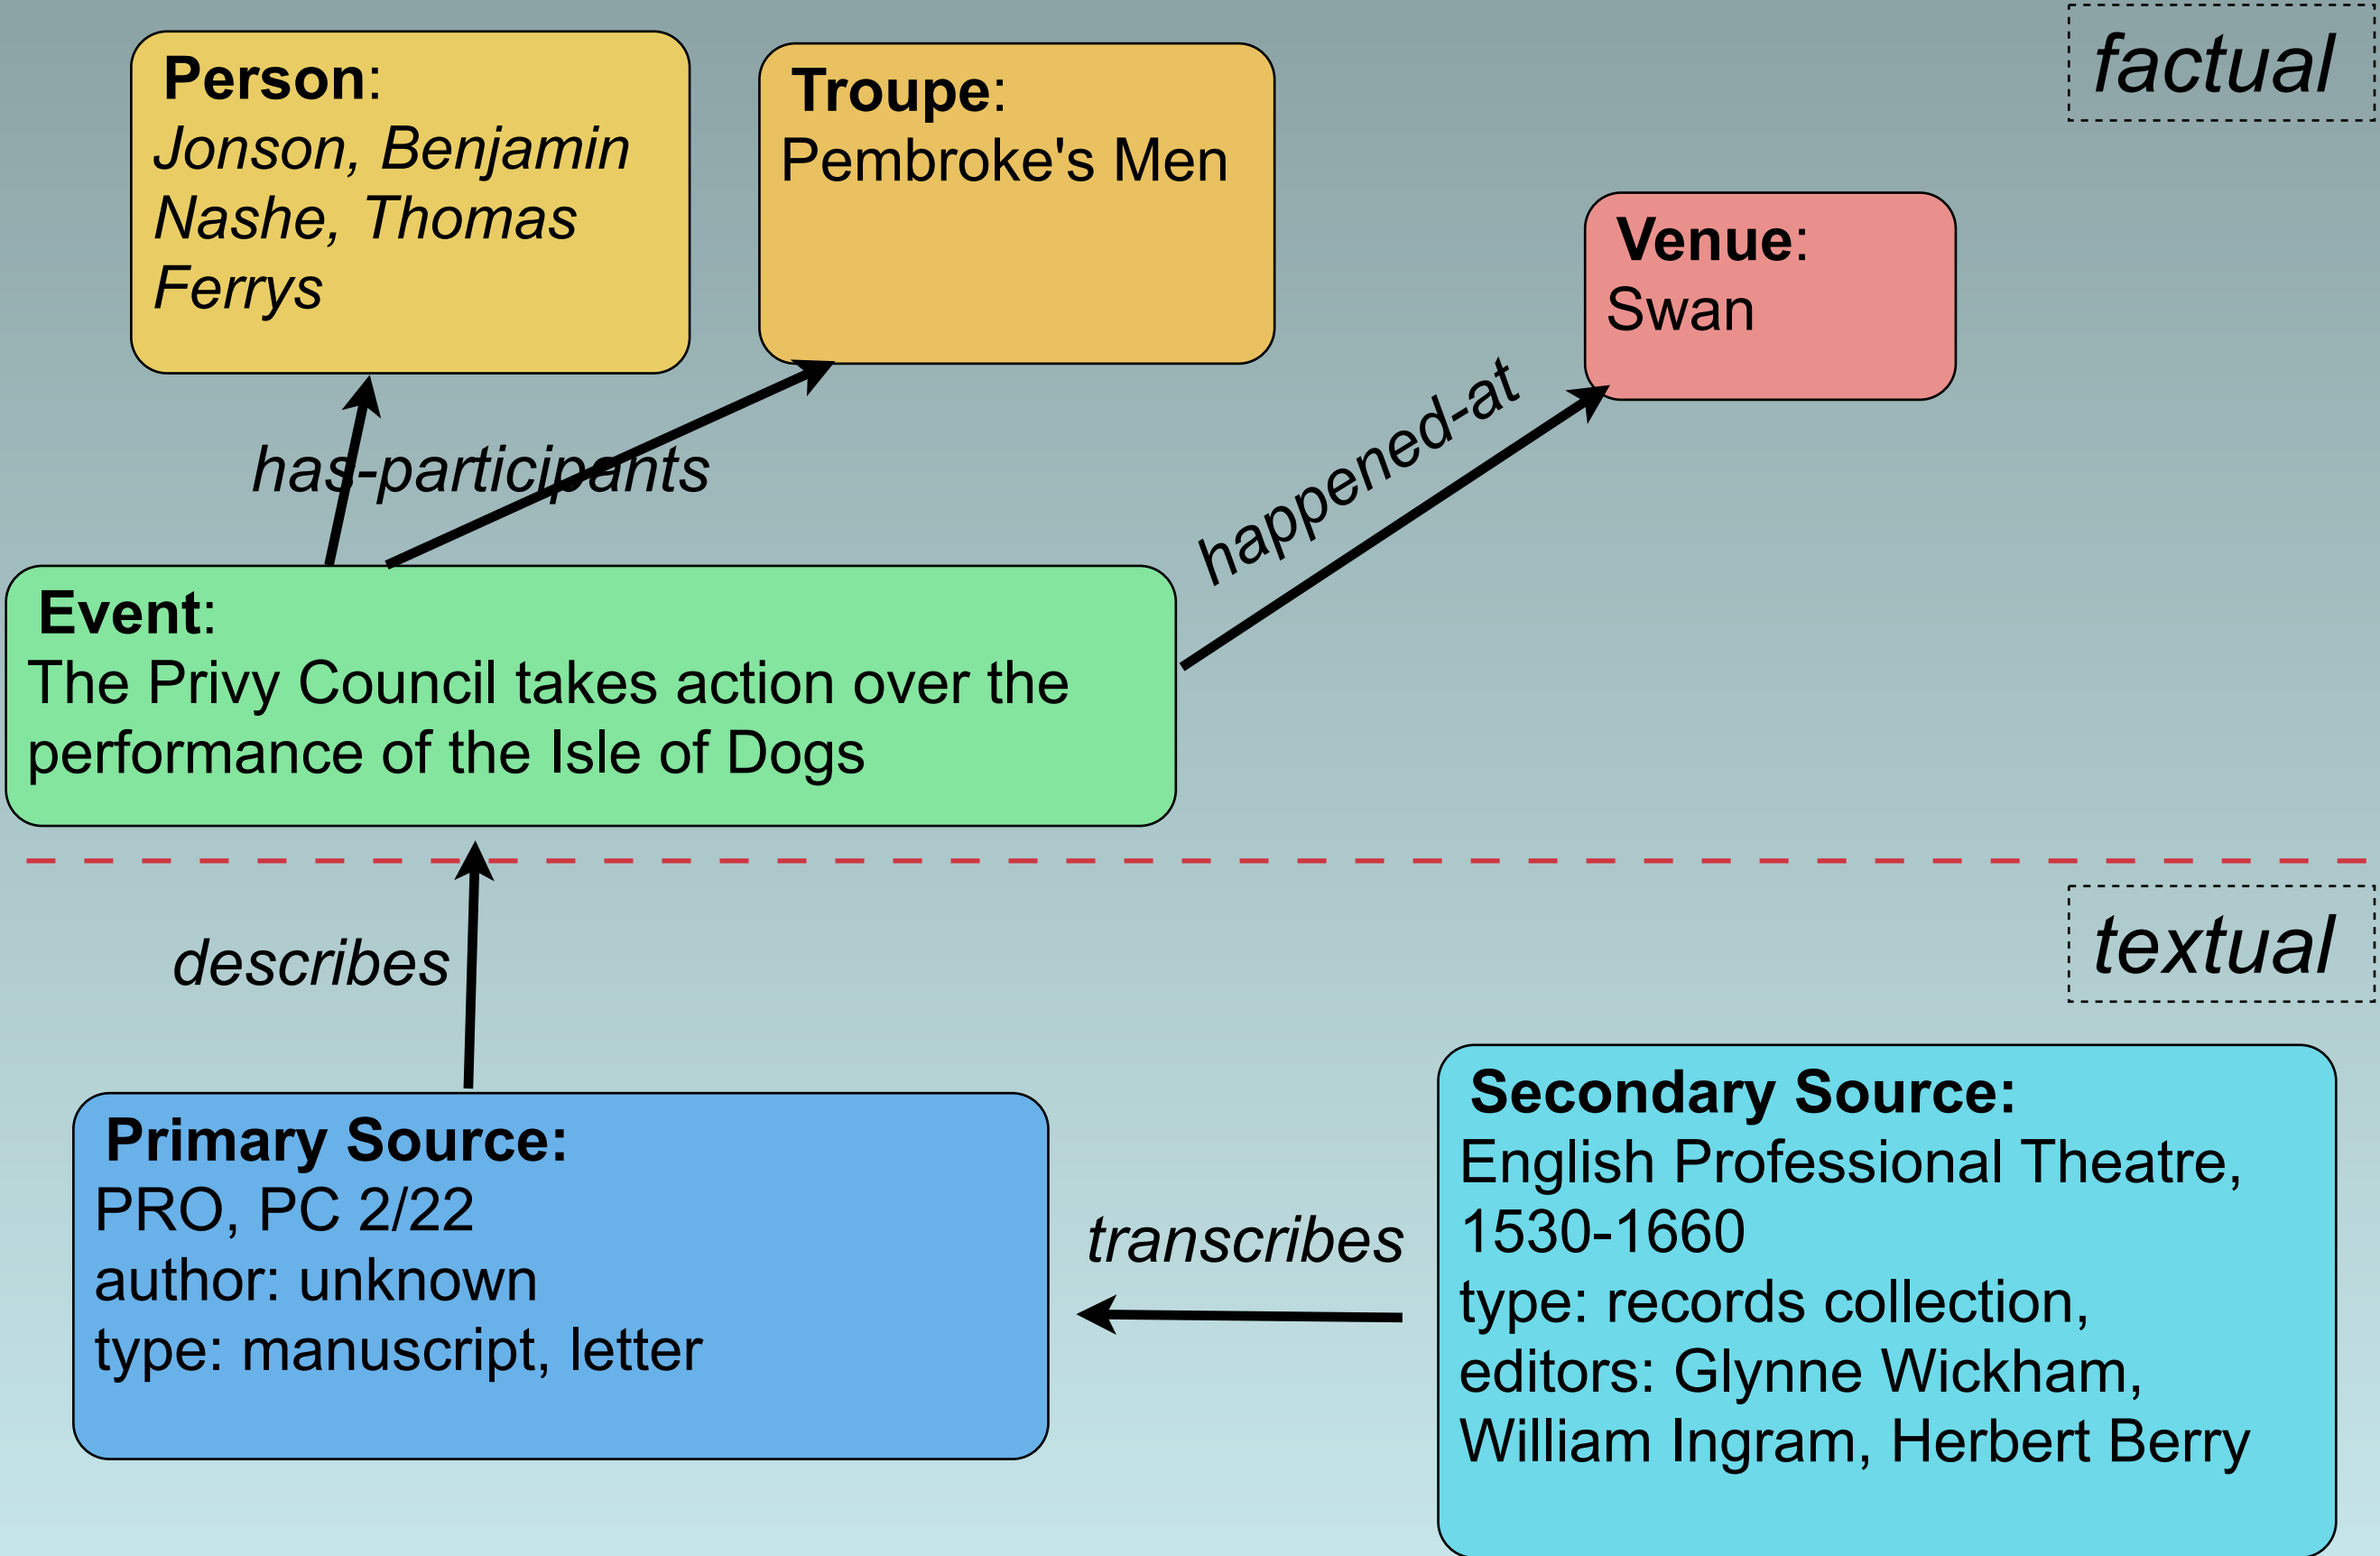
factual

Person:
Jonson, Benjamin
Nashe, Thomas
Ferrys

Troupe:
Pembroke's Men

Venue:
Swan

has-participants

happened-at

Event:
The Privy Council takes action over the performance of the Isle of Dogs

textual

describes

Primary Source:
PRO, PC 2/22
author: unknown
type: manuscript, letter

transcribes

Secondary Source:
English Professional Theatre, 1530-1660
type: records collection,
editors: Glynne Wickham, William Ingram, Herbert Berry